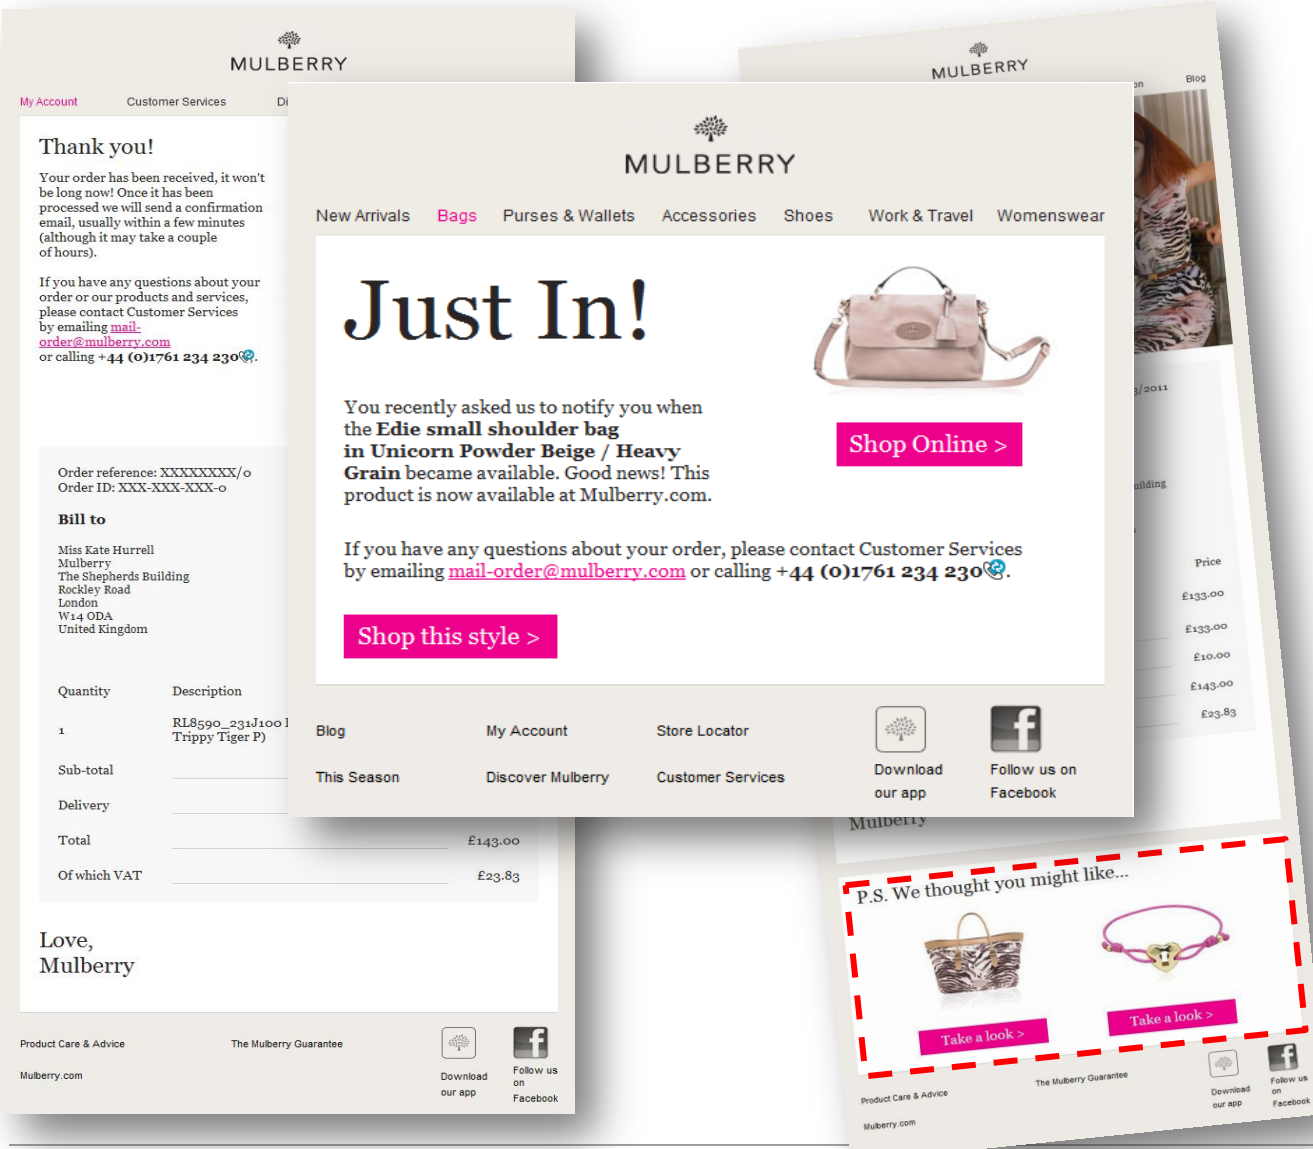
MULBERRY

My Account
Customer Services
Di

Thank you!

Your order has been received, it won't be long now! Once it has been processed we will send a confirmation email, usually within a few minutes (although it may take a couple of hours).

If you have any questions about your order or our products and services, please contact Customer Services by emailing mail-order@mulberry.com or calling +44 (0)1761 234 230.

Order reference: XXXXXXXX/0
Order ID: XXX-XXX-XXX-0

Bill to

Miss Kate Hurrell
Mulberry
The Shepherds Building
Rockley Road
London
W14 ODA
United Kingdom

| Quantity | Description | |
|---|---|---|
| 1 | RL8590_231J100 Trippy Tiger P) | |
| Sub-total | | |
| Delivery | | |
| Total | | £143.00 |
| Of which VAT | | £23.83 |

Love,
Mulberry

Product Care & Advice
The Mulberry Guarantee
Mulberry.com
Download our app
Follow us on Facebook

MULBERRY

New Arrivals
Bags
Purses & Wallets
Accessories
Shoes
Work & Travel
Womenswear

Just In!

You recently asked us to notify you when the Edie small shoulder bag in Unicorn Powder Beige / Heavy Grain became available. Good news! This product is now available at Mulberry.com.

Shop Online >

If you have any questions about your order, please contact Customer Services by emailing mail-order@mulberry.com or calling +44 (0)1761 234 230.

Shop this style >

Blog
My Account
Store Locator
Download our app
Follow us on Facebook
This Season
Discover Mulberry
Customer Services

MULBERRY
on
Blog
3/2011
uilding
Price
£133.00
£133.00
£10.00
£143.00
£23.83
Mulberry

P.S. We thought you might like...
Take a look >
Take a look >

Product Care & Advice
The Mulberry Guarantee
Mulberry.com
Download our app
Follow us on Facebook